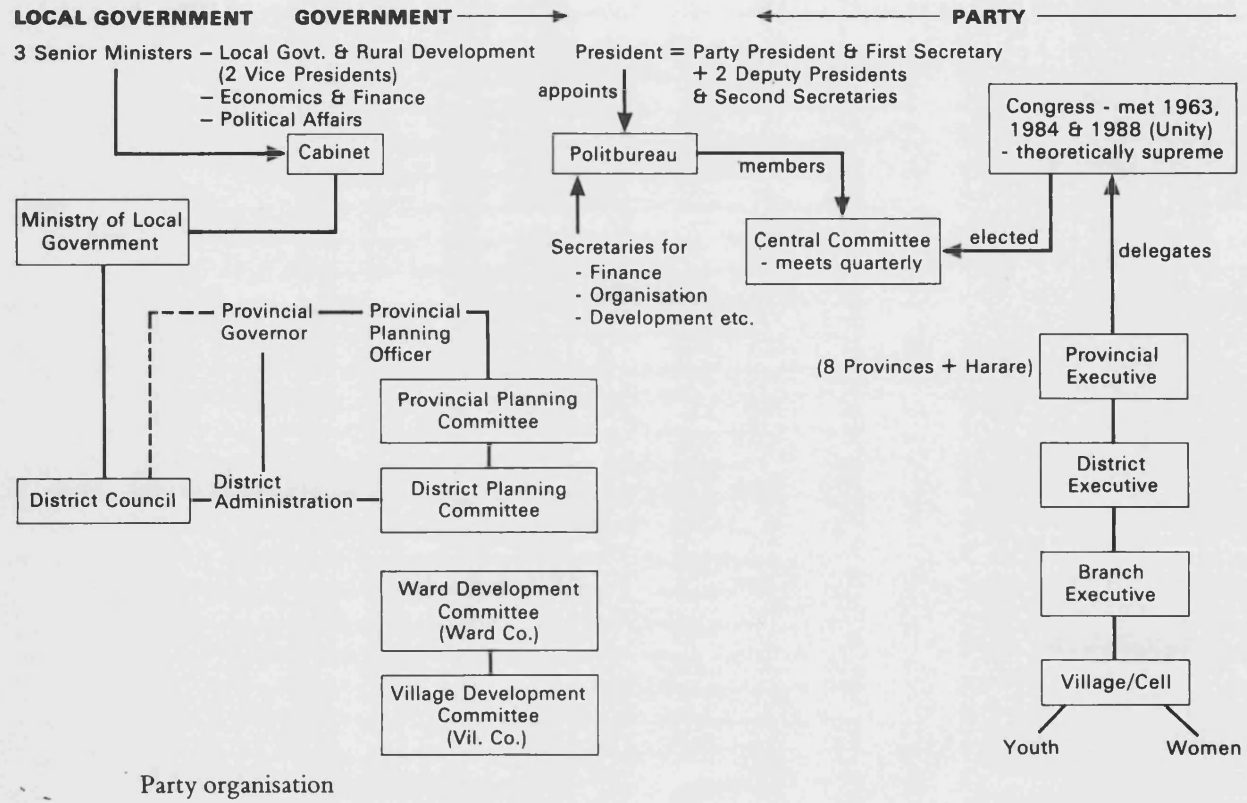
LOCAL GOVERNMENT GOVERNMENT PARTY

3 Senior Ministers – Local Govt. & Rural Development (2 Vice Presidents)
– Economics & Finance
– Political Affairs

Cabinet

President = Party President & First Secretary
+ 2 Deputy Presidents
& Second Secretaries

appoints

Politbureau

members

Congress - met 1963, 1984 & 1988 (Unity) - theoretically supreme

Ministry of Local Government

Secretaries for
- Finance
- Organisation
- Development etc.

Central Committee - meets quarterly

elected

delegates

Provincial Governor

Provincial Planning Officer

Provincial Planning Committee

(8 Provinces + Harare)

Provincial Executive

District Executive

District Council

District Administration

District Planning Committee

Branch Executive

Ward Development Committee (Ward Co.)

Village Development Committee (Vil. Co.)

Village/Cell

Youth

Women

Party organisation